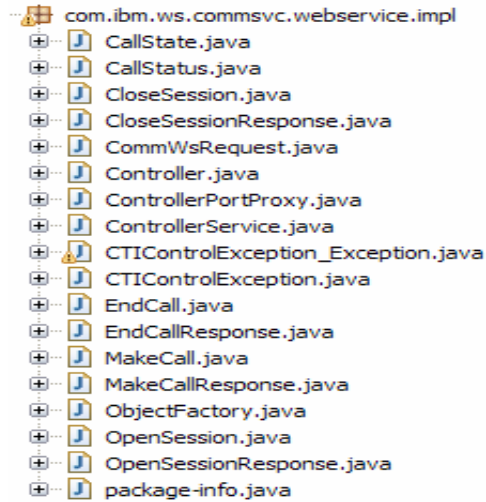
com.ibm.ws.commsvc.webservice.impl
CallState.java
CallStatus.java
CloseSession.java
CloseSessionResponse.java
CommWsRequest.java
Controller.java
ControllerPortProxy.java
ControllerService.java
CTIControlException_Exception.java
CTIControlException.java
EndCall.java
EndCallResponse.java
MakeCall.java
MakeCallResponse.java
ObjectFactory.java
OpenSession.java
OpenSessionResponse.java
package-info.java